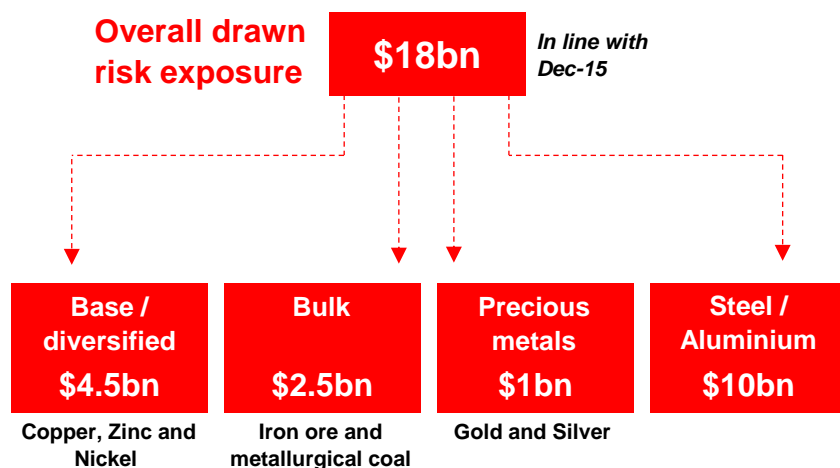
Overall drawn risk exposure

$18bn

In line with Dec-15

Base / diversified
$4.5bn
Copper, Zinc and Nickel

Bulk
$2.5bn
Iron ore and metallurgical coal

Precious metals
$1bn
Gold and Silver

Steel / Aluminium
$10bn